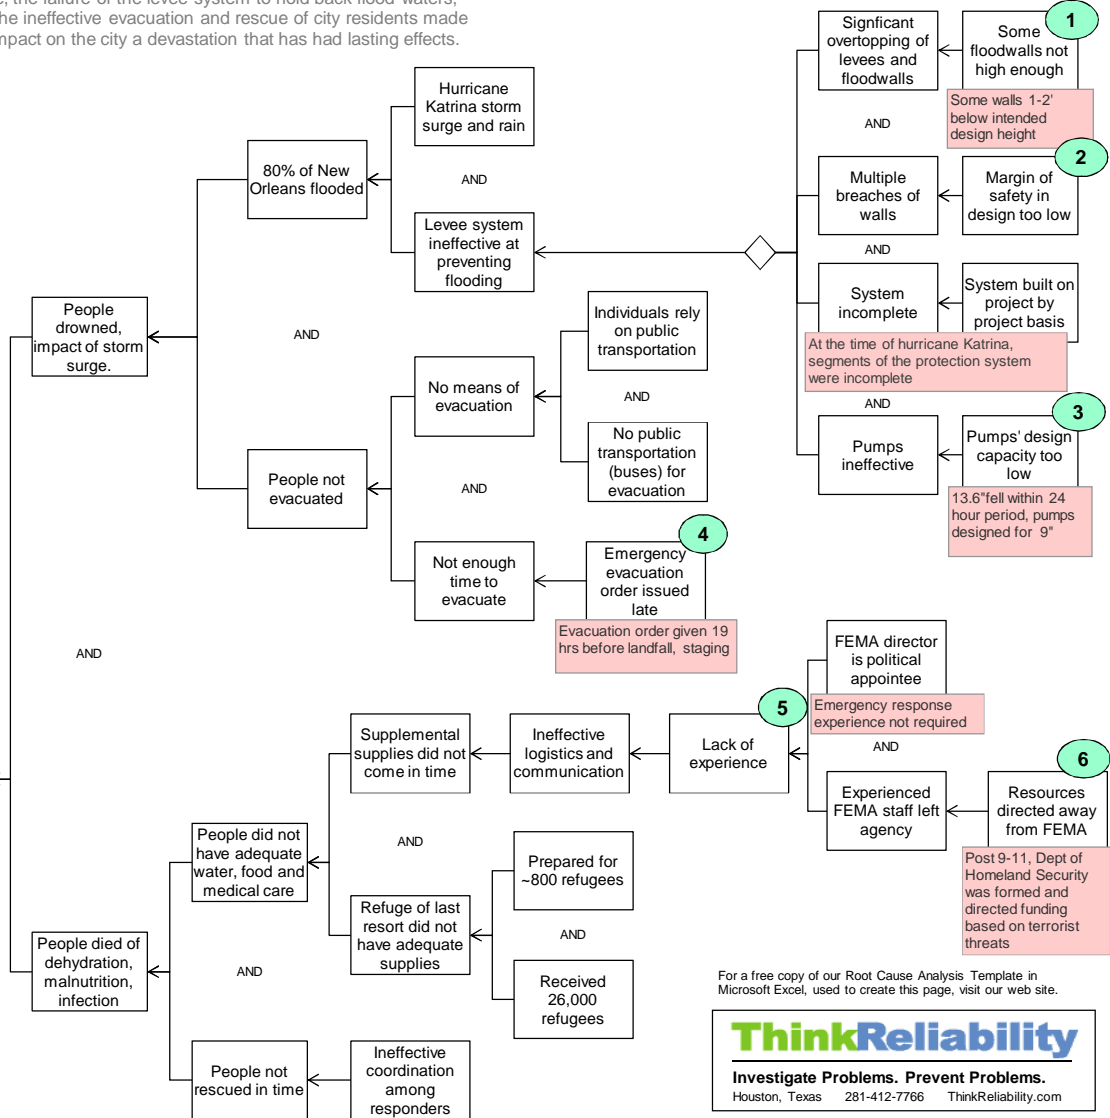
e, the failure of the levee system to hold back flood waters, the ineffective evacuation and rescue of city residents made impact on the city a devastation that has had lasting effects.

People drowned, impact of storm surge.

AND

80% of New Orleans flooded

Hurricane Katrina storm surge and rain

AND

Levee system ineffective at preventing flooding

Signficant overtopping of levees and floodwalls

Some floodwalls not high enough

1

Some walls 1-2' below intended design height

AND

Multiple breaches of walls

Margin of safety in design too low

2

AND

System incomplete

System built on project by project basis

At the time of hurricane Katrina, segments of the protection system were incomplete

AND

Pumps ineffective

Pumps' design capacity too low

3

13.6"fell within 24 hour period, pumps designed for 9"

People not evacuated

No means of evacuation

Individuals rely on public transportation

AND

No public transportation (buses) for evacuation

AND

Not enough time to evacuate

Emergency evacuation order issued late

4

Evacuation order given 19 hrs before landfall, staging

AND

People died of dehydration, malnutrition, infection

People did not have adequate water, food and medical care

Supplemental supplies did not come in time

Ineffective logistics and communication

Lack of experience

5

FEMA director is political appointee

Emergency response experience not required

AND

Experienced FEMA staff left agency

Resources directed away from FEMA

6

Post 9-11, Dept of Homeland Security was formed and directed funding based on terrorist threats

AND

Refuge of last resort did not have adequate supplies

Prepared for ~800 refugees

AND

Received 26,000 refugees

AND

People not rescued in time

Ineffective coordination among responders

For a free copy of our Root Cause Analysis Template in Microsoft Excel, used to create this page, visit our web site.

ThinkReliability

Investigate Problems. Prevent Problems.

Houston, Texas 281-412-7766 ThinkReliability.com